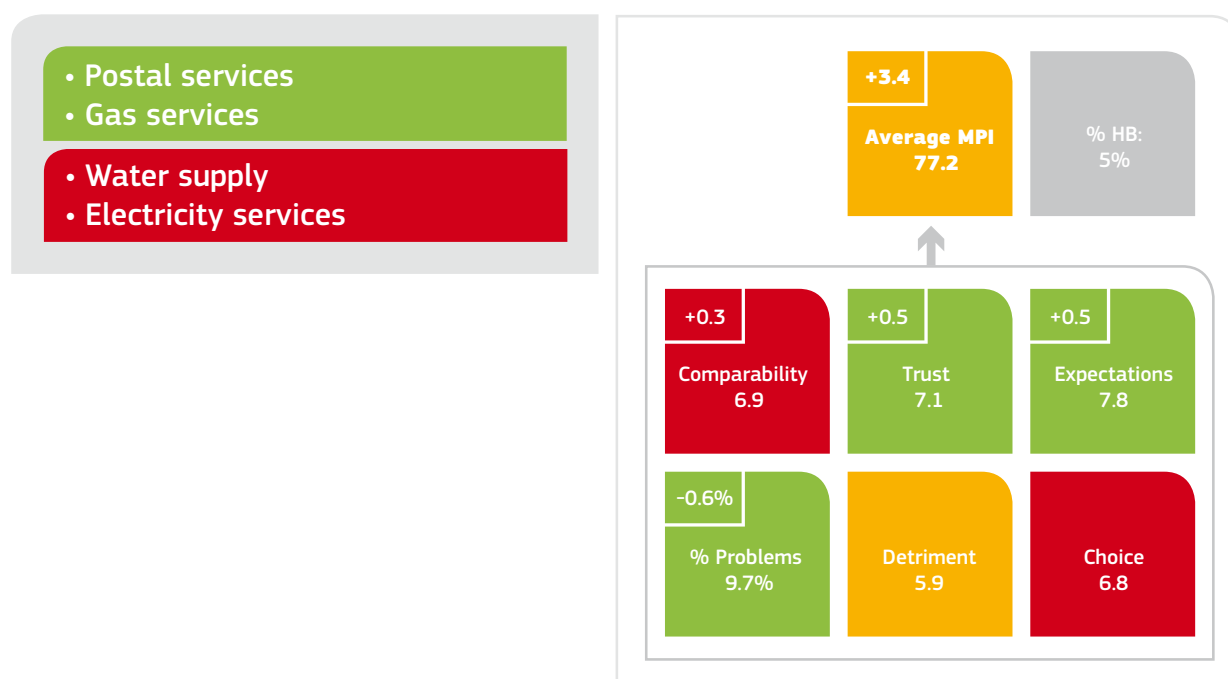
• Postal services
• Gas services

• Water supply
• Electricity services

+3.4
Average MPI
77.2

% HB:
5%

+0.3
Comparability
6.9

+0.5
Trust
7.1

+0.5
Expectations
7.8

-0.6%
% Problems
9.7%

Detriment
5.9

Choice
6.8